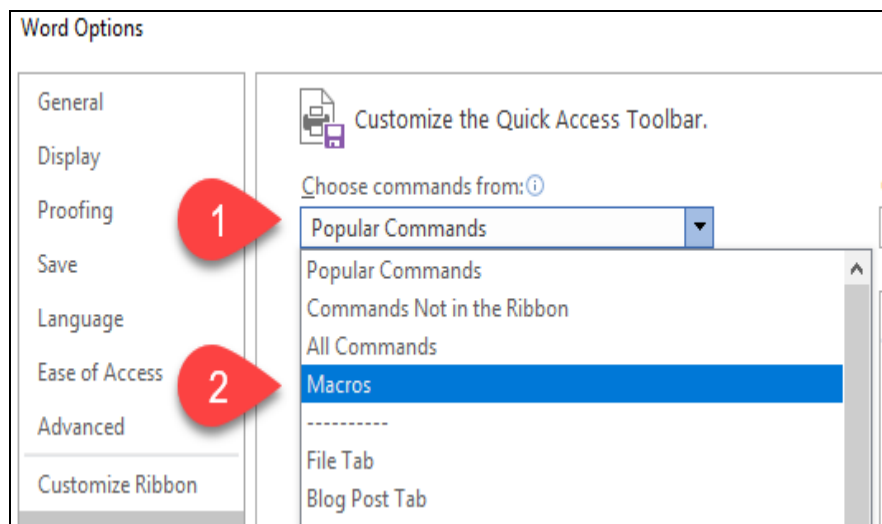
Word Options

General

Display

Proofing

Save

Language

Ease of Access

Advanced

Customize Ribbon

Customize the Quick Access Toolbar.

Choose commands from:

1

Popular Commands

Popular Commands

Commands Not in the Ribbon

All Commands

2

Macros

----------

File Tab

Blog Post Tab